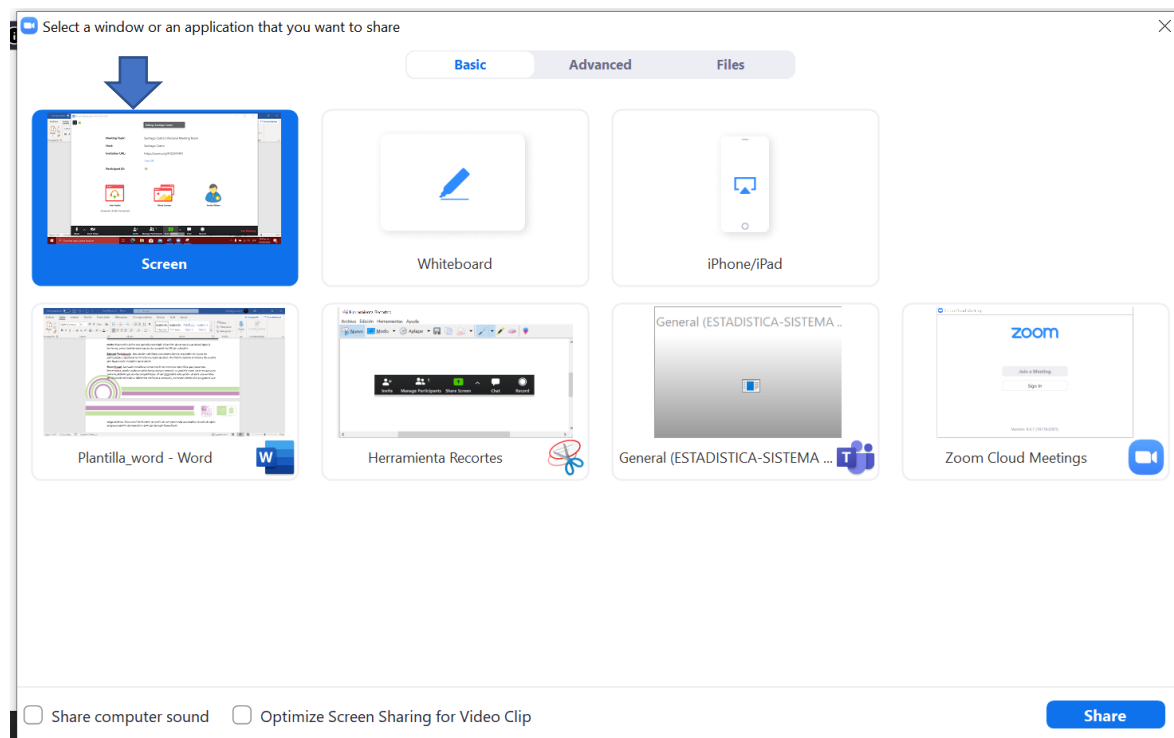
Select a window or an application that you want to share

Basic
Advanced
Files

Screen

Whiteboard

iPhone/iPad

Plantilla_word - Word

Herramienta Recortes

General (ESTADISTICA-SISTEMA ...

General (ESTADISTICA-SISTEMA ...

zoom

Join a Meeting

Sign In

Zoom Cloud Meetings

Share computer sound

Optimize Screen Sharing for Video Clip

Share